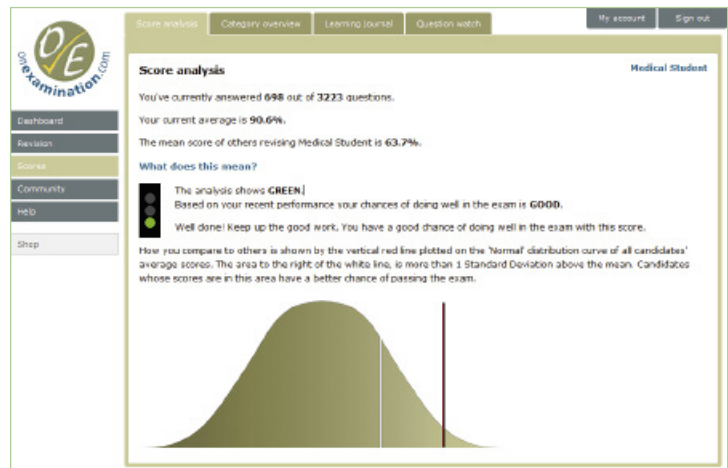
O/E
onexamination.com

Score analysis
Category overview
Learning journal
Question watch
My account
Sign out

Dashboard
Revision
Scores
Community
Help
Shop

Score analysis
Medical Student

You've currently answered 698 out of 3223 questions.

Your current average is 90.6%.

The mean score of others revising Medical Student is 63.7%.

What does this mean?

The analysis shows GREEN.
Based on your recent performance your chances of doing well in the exam is GOOD.

Well done! Keep up the good work. You have a good chance of doing well in the exam with this score.

How you compare to others is shown by the vertical red line plotted on the 'Normal' distribution curve of all candidates' average scores. The area to the right of the white line, is more than 1 Standard Deviation above the mean. Candidates whose scores are in this area have a better chance of passing the exam.